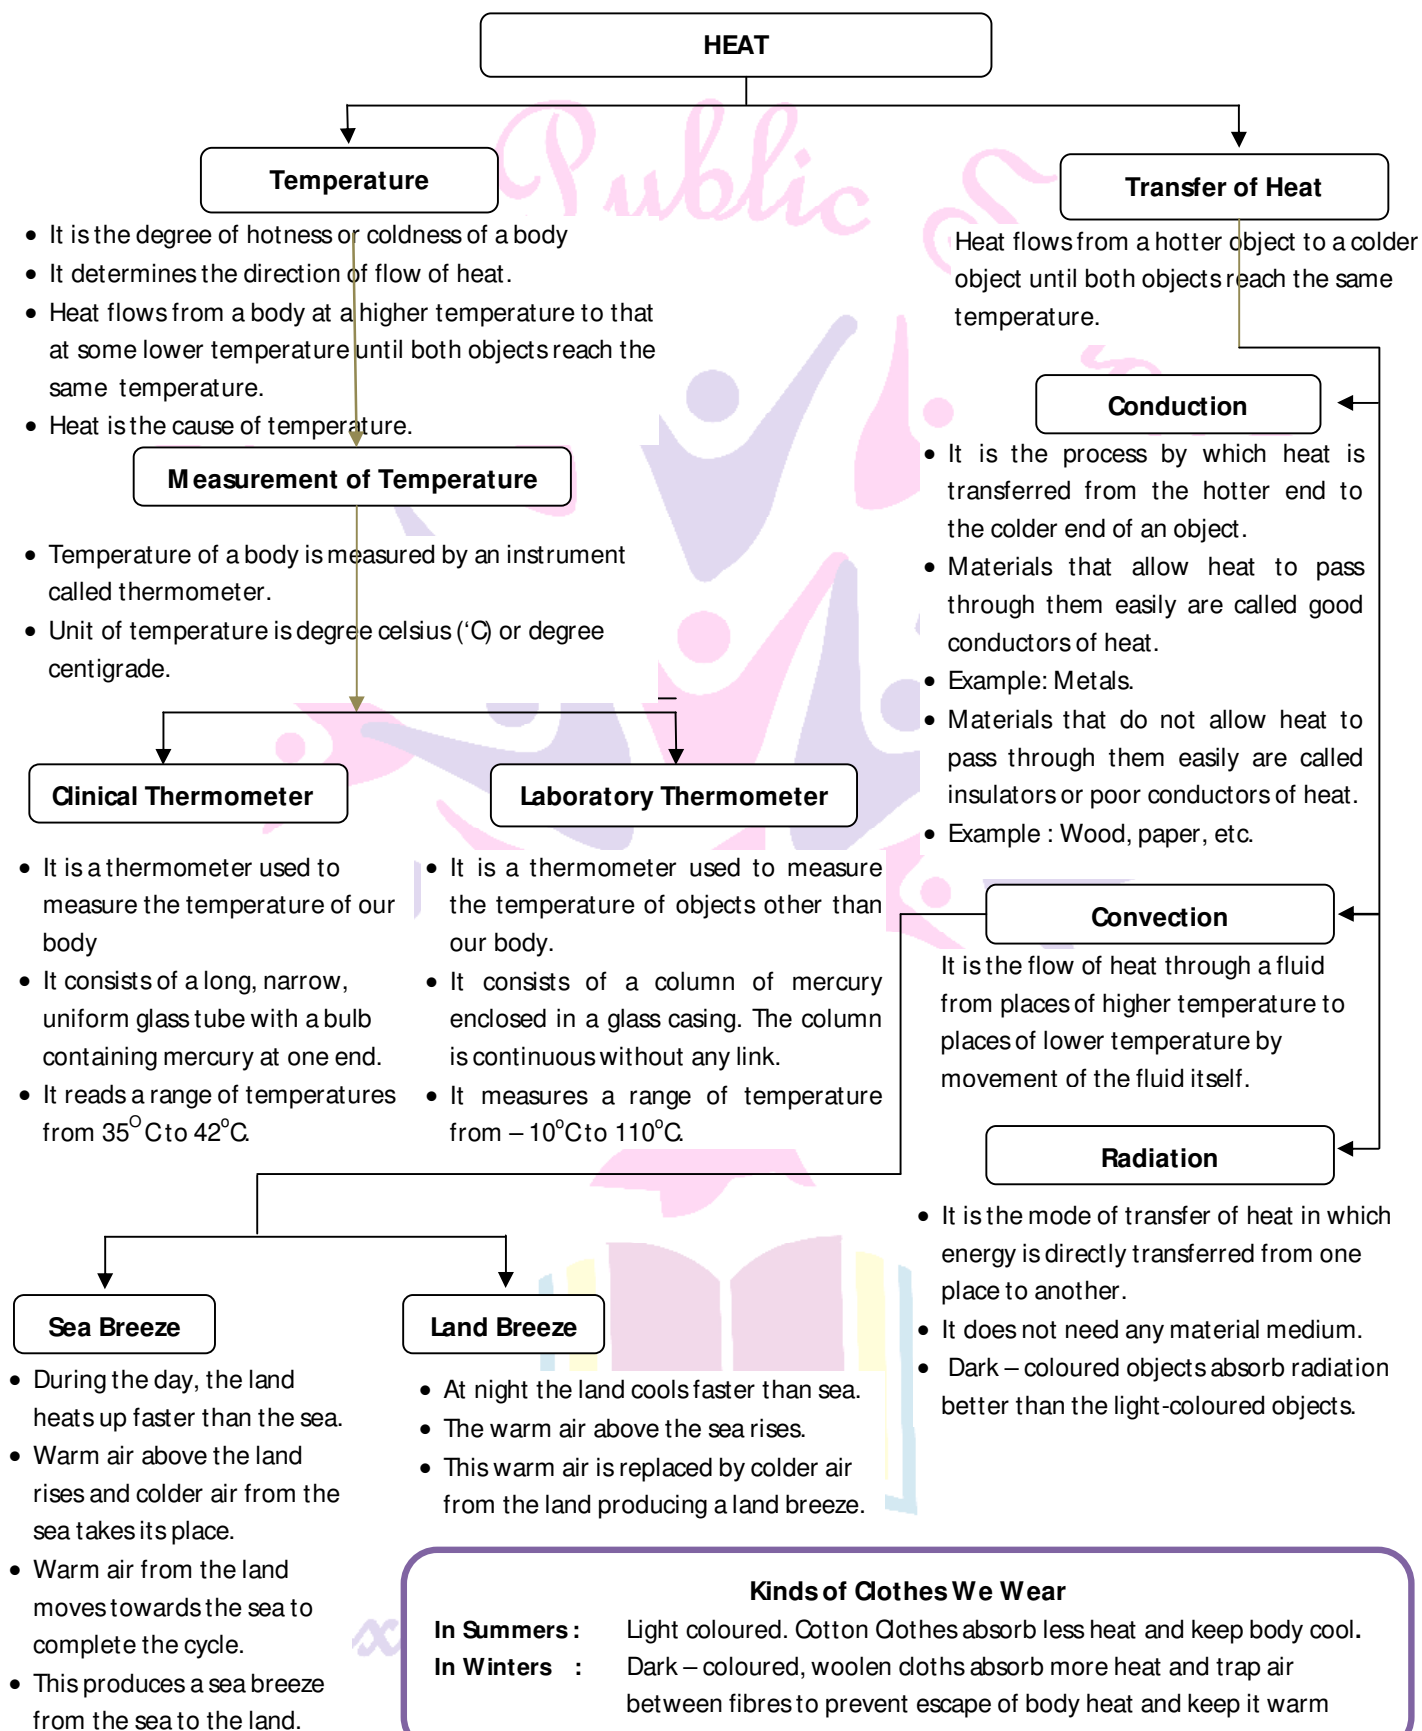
HEAT

Temperature

- It is the degree of hotness or coldness of a body
- It determines the direction of flow of heat.
- Heat flows from a body at a higher temperature to that at some lower temperature until both objects reach the same temperature.
- Heat is the cause of temperature.

Measurement of Temperature

- Temperature of a body is measured by an instrument called thermometer.
- Unit of temperature is degree celsius (‘C) or degree centigrade.

Clinical Thermometer

- It is a thermometer used to measure the temperature of our body
- It consists of a long, narrow, uniform glass tube with a bulb containing mercury at one end.
- It reads a range of temperatures from $35^{O}$C to $42^{o}$C.

Laboratory Thermometer

- It is a thermometer used to measure the temperature of objects other than our body.
- It consists of a column of mercury enclosed in a glass casing. The column is continuous without any link.
- It measures a range of temperature from – $10^{o}$C to $110^{o}$C.

Transfer of Heat

Heat flows from a hotter object to a colder object until both objects reach the same temperature.

Conduction

- It is the process by which heat is transferred from the hotter end to the colder end of an object.
- Materials that allow heat to pass through them easily are called good conductors of heat.
- Example: Metals.
- Materials that do not allow heat to pass through them easily are called insulators or poor conductors of heat.
- Example : Wood, paper, etc.

Convection

It is the flow of heat through a fluid from places of higher temperature to places of lower temperature by movement of the fluid itself.

Radiation

- It is the mode of transfer of heat in which energy is directly transferred from one place to another.
- It does not need any material medium.
- Dark – coloured objects absorb radiation better than the light-coloured objects.

Sea Breeze

- During the day, the land heats up faster than the sea.
- Warm air above the land rises and colder air from the sea takes its place.
- Warm air from the land moves towards the sea to complete the cycle.
- This produces a sea breeze from the sea to the land.

Land Breeze

- At night the land cools faster than sea.
- The warm air above the sea rises.
- This warm air is replaced by colder air from the land producing a land breeze.

Kinds of Clothes We Wear

In Summers : Light coloured. Cotton Clothes absorb less heat and keep body cool.
In Winters : Dark – coloured, woolen cloths absorb more heat and trap air between fibres to prevent escape of body heat and keep it warm